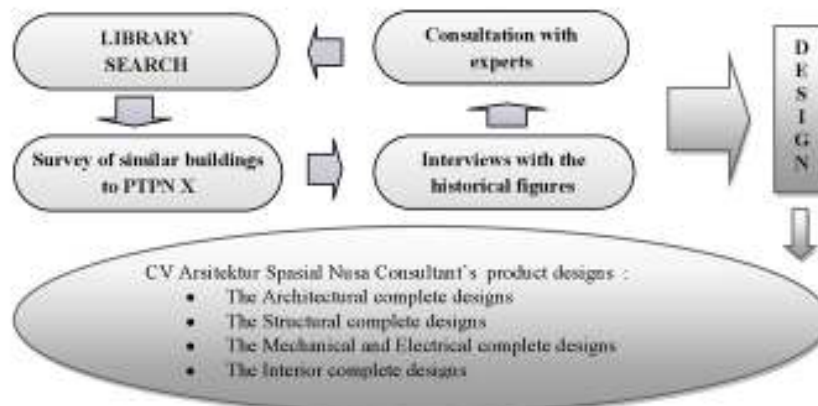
LIBRARY SEARCH

Consultation with experts

Survey of similar buildings to PTPN X

Interviews with the historical figures

D
E
S
I
G
N

CV Arsitektur Spasial Nusa Consultant's product designs :
• The Architectural complete designs
• The Structural complete designs
• The Mechanical and Electrical complete designs
• The Interior complete designs